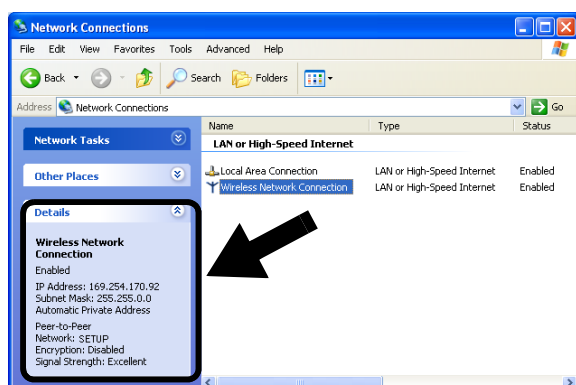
Network Connections

File Edit View Favorites Tools Advanced Help

Back Search Folders

Address Network Connections Go

Network Tasks

Other Places

Details

Wireless Network Connection
Enabled

IP Address: 169.254.170.92
Subnet Mask: 255.255.0.0
Automatic Private Address

Peer-to-Peer
Network: SETUP
Encryption: Disabled
Signal Strength: Excellent

| Name | Type | Status |
|---|---|---|
| LAN or High-Speed Internet | | |
| Local Area Connection | LAN or High-Speed Internet | Enabled |
| Wireless Network Connection | LAN or High-Speed Internet | Enabled |